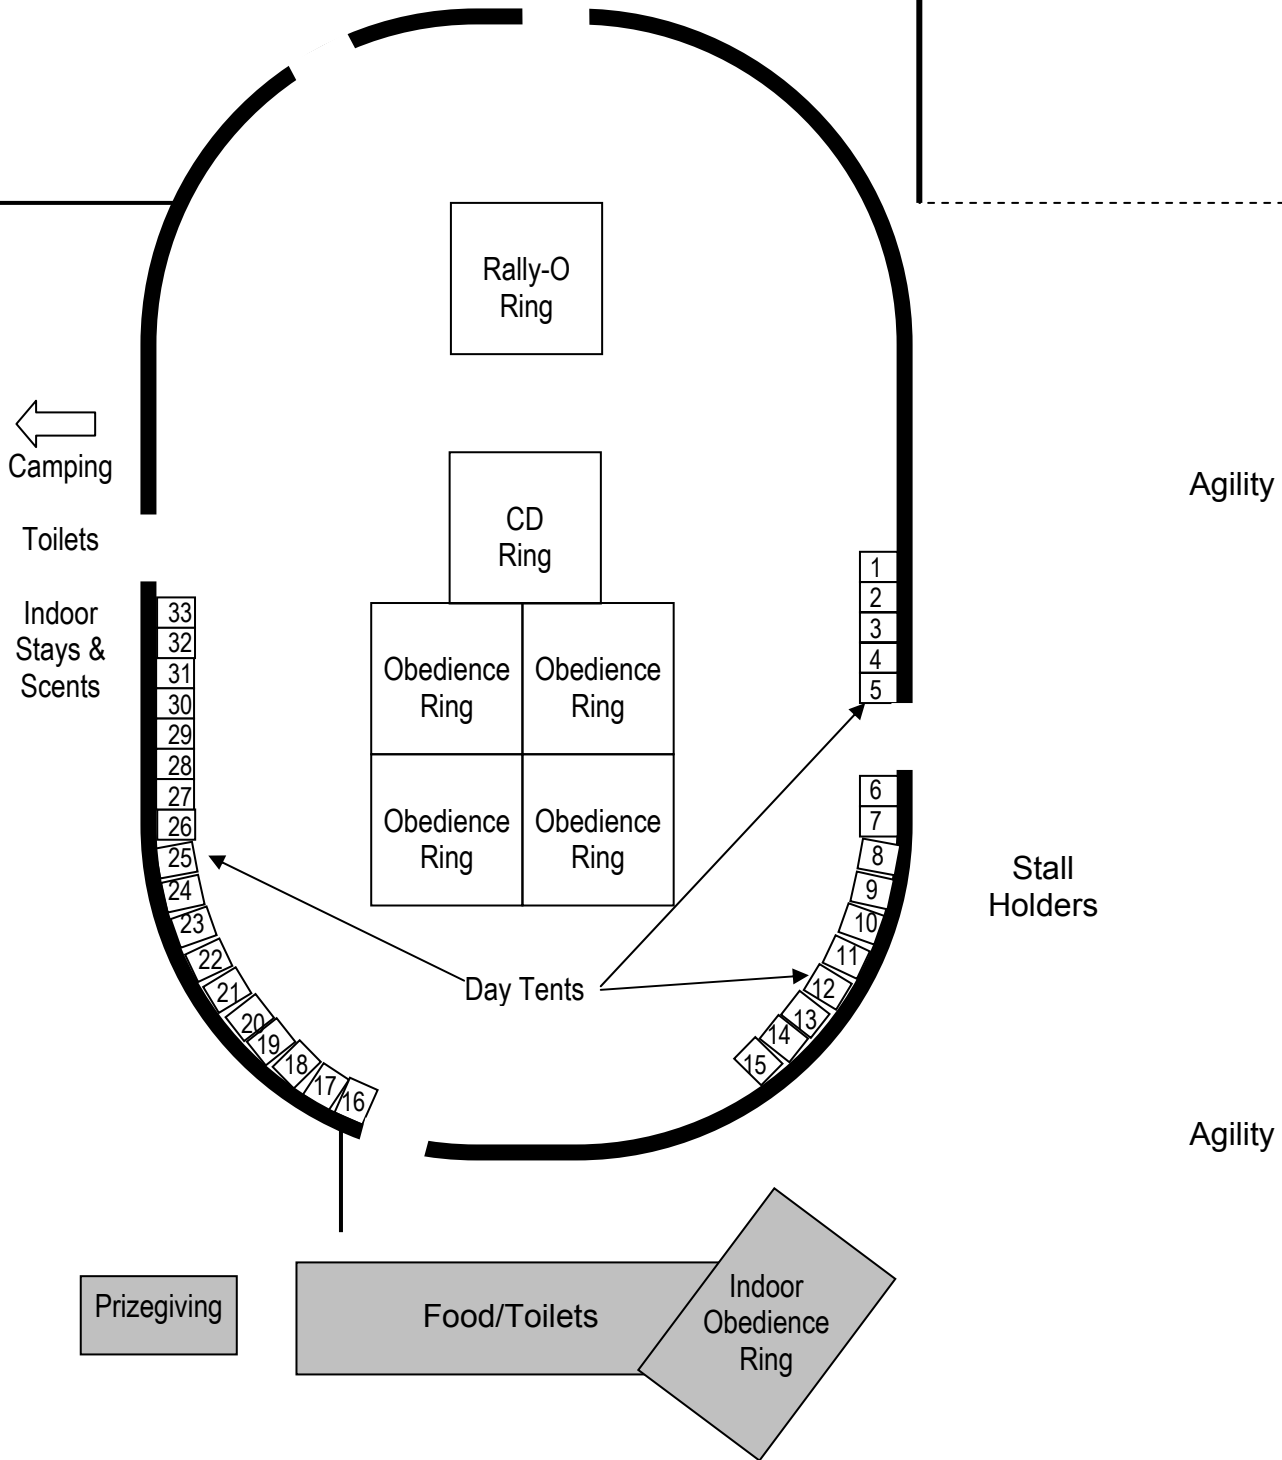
Rally-O Ring

Camping

Toilets

Indoor Stays & Scents

CD Ring

Obedience Ring

Obedience Ring

Obedience Ring

Obedience Ring

Agility

1
2
3
4
5
6
7
8
9
10
11
12
13
14
15

33
32
31
30
29
28
27
26
25
24
23
22
21
20
19
18
17
16

Day Tents

Stall Holders

Agility

Prizegiving

Food/Toilets

Indoor Obedience Ring